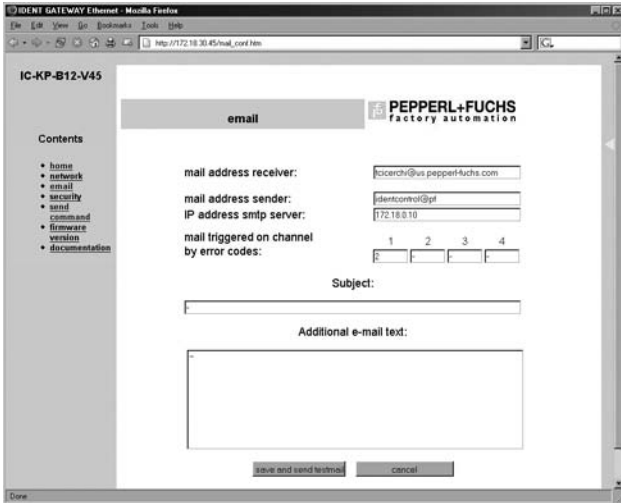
IDENT GATEWAY Ethernet - Mozilla Firefox

File Edit View Go Bookmarks Tools Help

http://172.18.30.45/mail_conf.htm

IC-KP-B12-V45

email

PEPPERL+FUCHS
factory automation

Contents

• home
• network
• email
• security
• send command
• firmware version
• documentation

mail address receiver: tcicerchi@us.pepperl-fuchs.com

mail address sender: identcontrol@pf

IP address smtp server: 172.18.0.10

mail triggered on channel by error codes:

| 1 | 2 | 3 | 4 |
|---|---|---|---|
| 2 | - | - | - |

Subject:

-

Additional e-mail text:

-

save and send testmail

cancel

Done